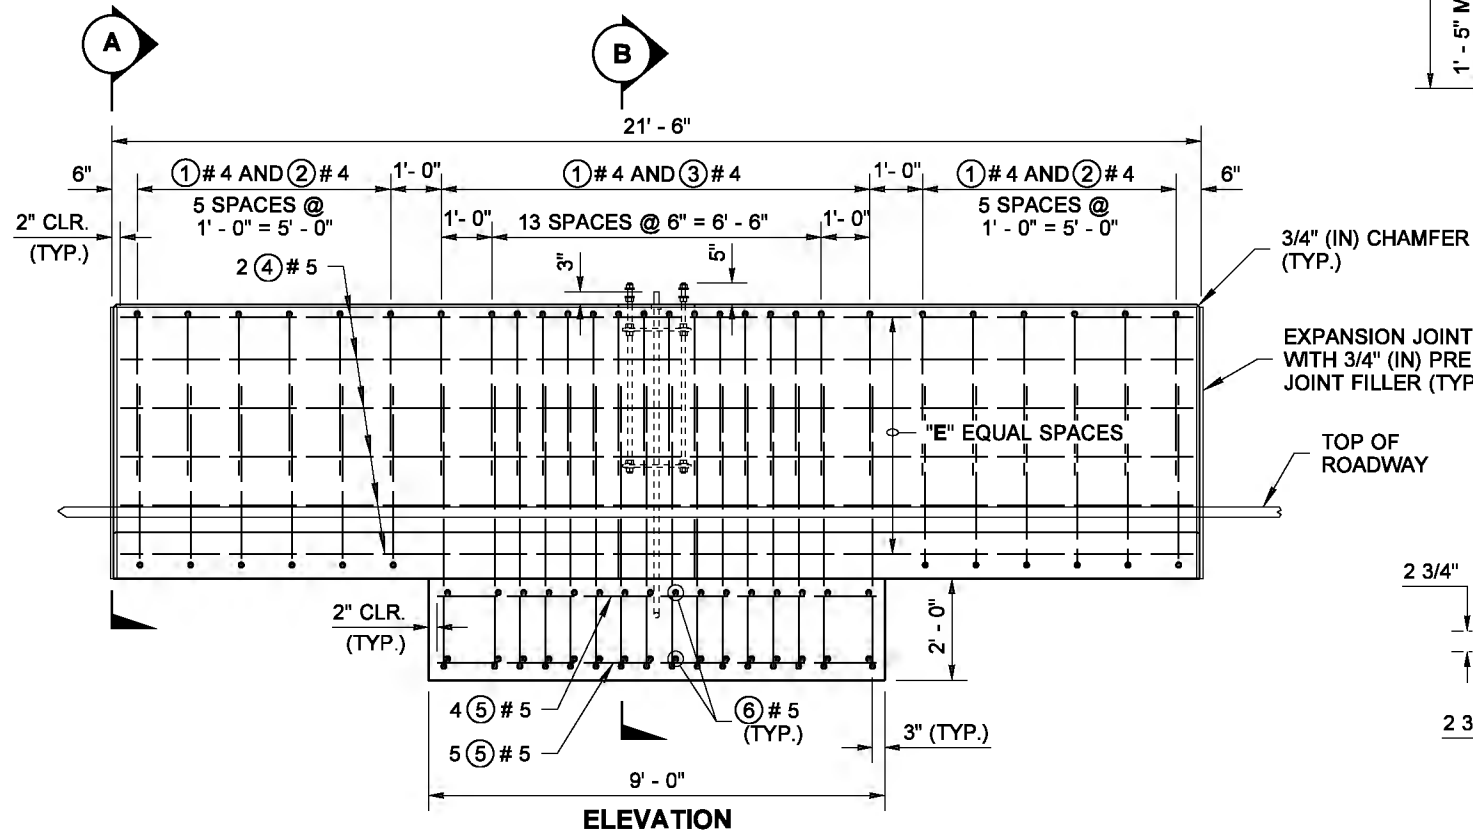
A

B

1' - 5" M

21' - 6"

6"

① # 4 AND ② # 4

1'- 0"

① # 4 AND ③ # 4

1'- 0"

① # 4 AND ② # 4

6"

2" CLR. (TYP.)

5 SPACES @ 1' - 0" = 5' - 0"

1'- 0"

13 SPACES @ 6" = 6' - 6"

1'- 0"

5 SPACES @ 1' - 0" = 5' - 0"

3/4" (IN) CHAMFER (TYP.)

2 ④ # 5

3"

5"

EXPANSION JOINT WITH 3/4" (IN) PRE JOINT FILLER (TYP

"E" EQUAL SPACES

TOP OF ROADWAY

2 3/4"

2" CLR. (TYP.)

2' - 0"

2 3

4 ⑤ # 5

⑥ # 5 (TYP.)

3" (TYP.)

5 ⑤ # 5

9' - 0"

ELEVATION